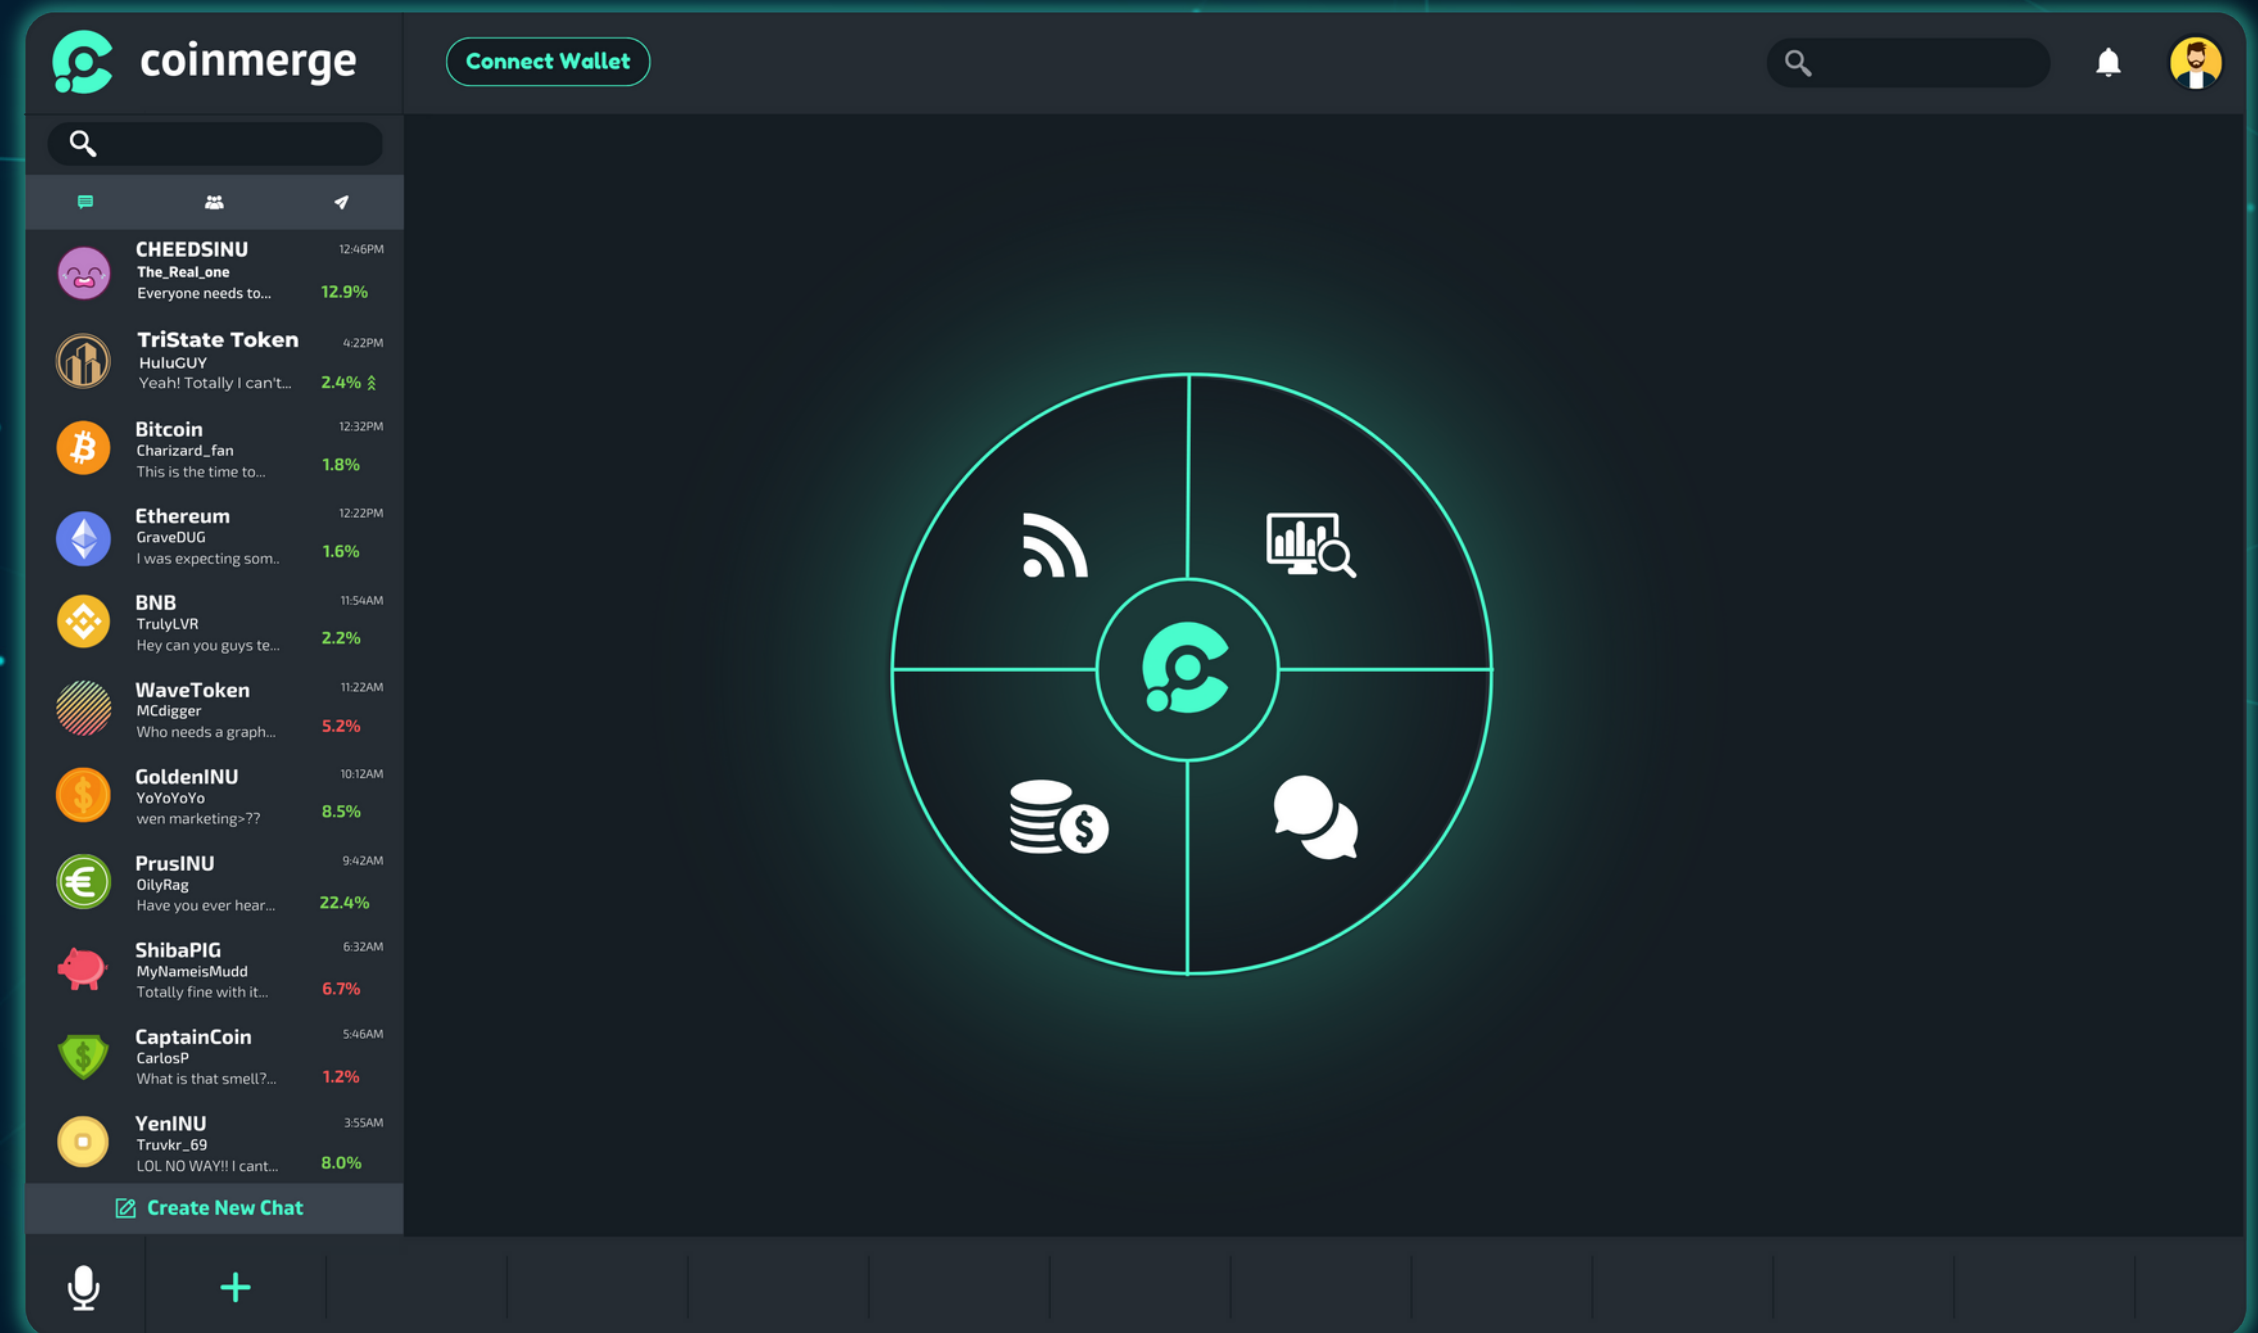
coinmerge

Connect Wallet

CHEEDSINU 12:46PM
The_Real_one
Everyone needs to... 12.9%

TriState Token 4:22PM
HuluGUY
Yeah! Totally I can't... 2.4%

Bitcoin 12:32PM
Charizard_fan
This is the time to... 1.8%

Ethereum 12:22PM
GraveDUG
I was expecting som.. 1.6%

BNB 11:54AM
TrulyLVR
Hey can you guys te... 2.2%

WaveToken 11:22AM
MCdigger
Who needs a graph... 5.2%

GoldenINU 10:12AM
YoYoYoYo
wen marketing>?? 8.5%

PrusINU 9:42AM
OilyRag
Have you ever hear... 22.4%

ShibaPIG 6:32AM
MyNameisMudd
Totally fine with it... 6.7%

CaptainCoin 5:46AM
CarlosP
What is that smell?... 1.2%

YenINU 3:55AM
Truvkr_69
LOL NO WAY!! I cant... 8.0%

Create New Chat

+